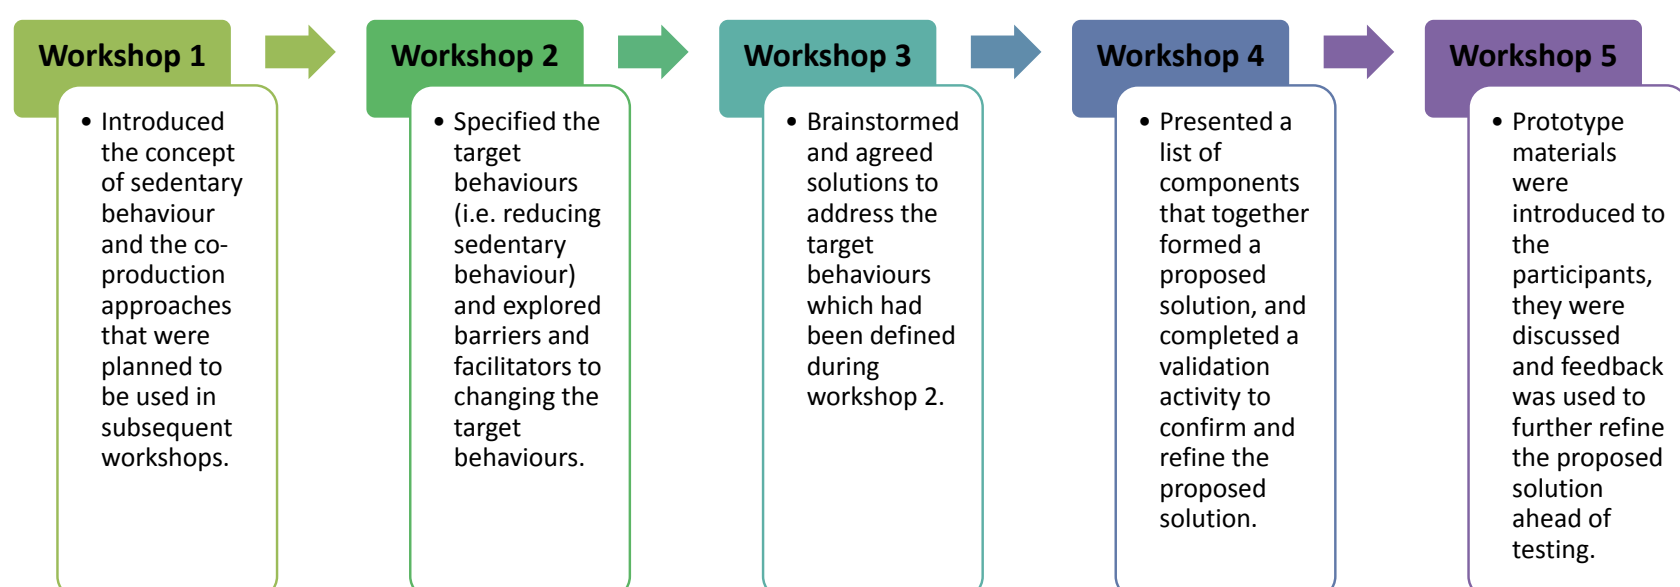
Workshop 1

• Introduced the concept of sedentary behaviour and the co-production approaches that were planned to be used in subsequent workshops.

Workshop 2

• Specified the target behaviours (i.e. reducing sedentary behaviour) and explored barriers and facilitators to changing the target behaviours.

Workshop 3

• Brainstormed and agreed solutions to address the target behaviours which had been defined during workshop 2.

Workshop 4

• Presented a list of components that together formed a proposed solution, and completed a validation activity to confirm and refine the proposed solution.

Workshop 5

• Prototype materials were introduced to the participants, they were discussed and feedback was used to further refine the proposed solution ahead of testing.